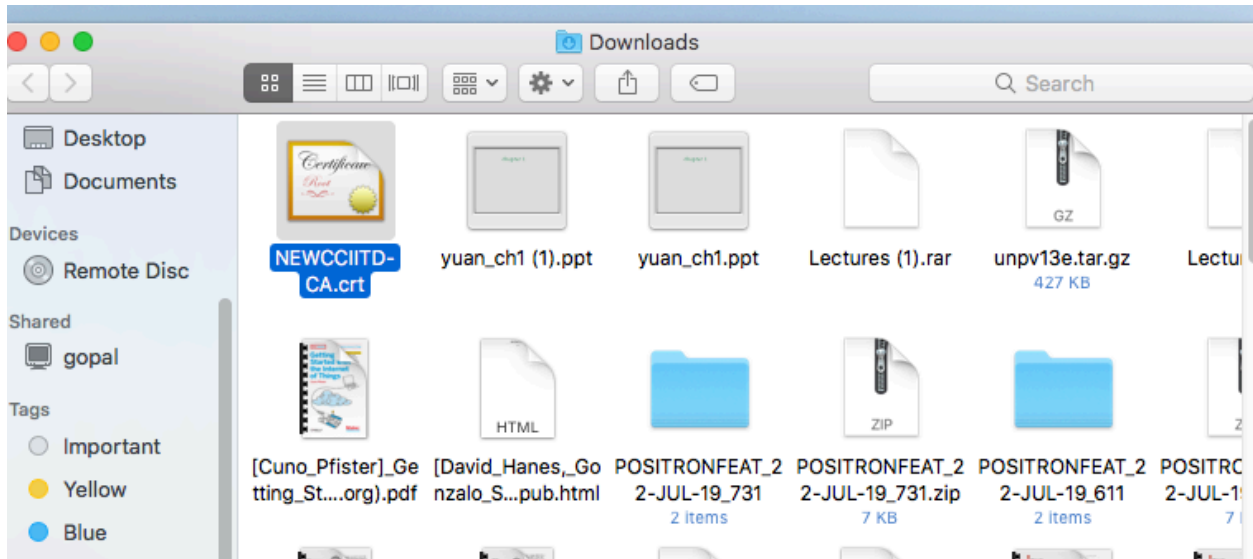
Downloads

Search

Desktop
Documents
Devices
Remote Disc
Shared
gopal
Tags
Important
Yellow
Blue

Certificate Root
NEWCCIITD-CA.crt

yuan_ch1 (1).ppt

yuan_ch1.ppt

Lectures (1).rar

GZ
unpv13e.tar.gz
427 KB

Lectu

Getting Started with the Internet of Things
[Cuno_Pfister]_Getting_St....org).pdf

HTML
[David_Hanes,_Gonzalo_S...pub.html

POSITRONFEAT_22-JUL-19_731
2 items

ZIP
POSITRONFEAT_22-JUL-19_731.zip
7 KB

POSITRONFEAT_22-JUL-19_611
2 items

Z
POSITRC 2-JUL-1
7